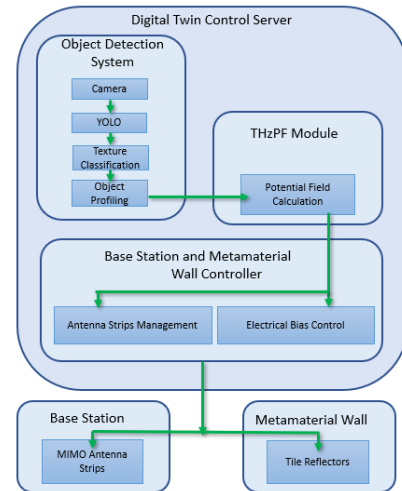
Digital Twin Control Server

Object Detection System

Camera

YOLO

Texture Classification

Object Profiling

THzPF Module

Potential Field Calculation

Base Station and Metamaterial Wall Controller

Antenna Strips Management

Electrical Bias Control

Base Station

MIMO Antenna Strips

Metamaterial Wall

Tile Reflectors